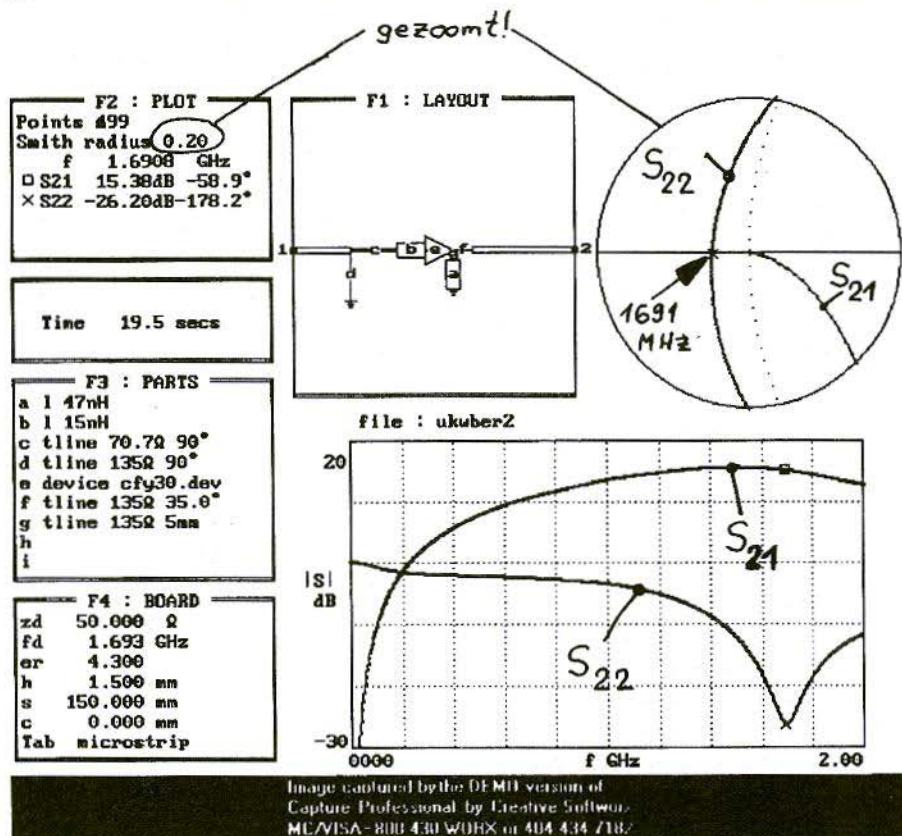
gezoomt!

F2 : PLOT
Points 499
Smith radius 0.20
f 1.6908 GHz
□ S21 15.38dB -58.9°
× S22 -26.20dB-178.2°

F1 : LAYOUT

1 c b e f 2
d
a

$S_{22}$
$S_{21}$
1691 MHz

Time 19.5 secs

F3 : PARTS
a l 47nH
b l 15nH
c tline 70.7Ω 90°
d tline 135Ω 90°
e device cfy30.dev
f tline 135Ω 35.0°
g tline 135Ω 5mm
h
i

file : ukwber2

20
|S|
dB
-30
0000
f GHz
2.00

$S_{21}$
$S_{22}$

F4 : BOARD
zd 50.000 Ω
fd 1.693 GHz
er 4.300
h 1.500 mm
s 150.000 mm
c 0.000 mm
Tab microstrip

Image captured by the DEMO version of Capture Professional by Creative Softworx MC/VISA - 800 430 WORX or 404 434 7187